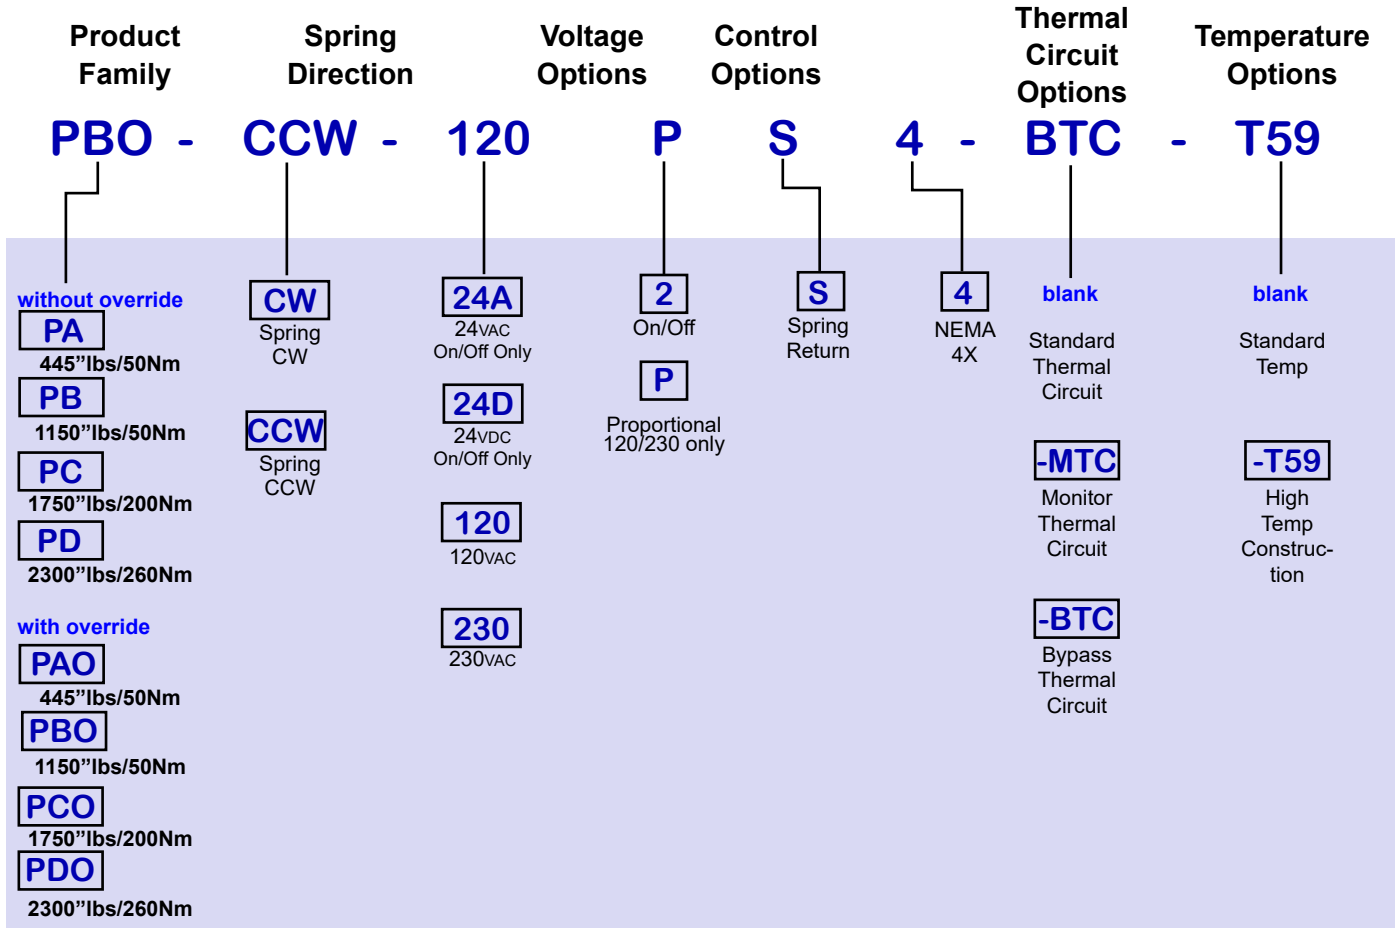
Product Family

Spring Direction

Voltage Options

Control Options

Thermal Circuit Options

Temperature Options

PBO - CCW - 120 P S 4 - BTC - T59

without override

PA
445”lbs/50Nm

PB
1150”lbs/50Nm

PC
1750”lbs/200Nm

PD
2300”lbs/260Nm

with override

PAO
445”lbs/50Nm

PBO
1150”lbs/50Nm

PCO
1750”lbs/200Nm

PDO
2300”lbs/260Nm

CW
Spring CW

CCW
Spring CCW

24A
24VAC
On/Off Only

24D
24VDC
On/Off Only

120
120VAC

230
230VAC

2
On/Off

P
Proportional 120/230 only

S
Spring Return

4
NEMA 4X

blank
Standard Thermal Circuit

-MTC
Monitor Thermal Circuit

-BTC
Bypass Thermal Circuit

blank
Standard Temp

-T59
High Temp Construction